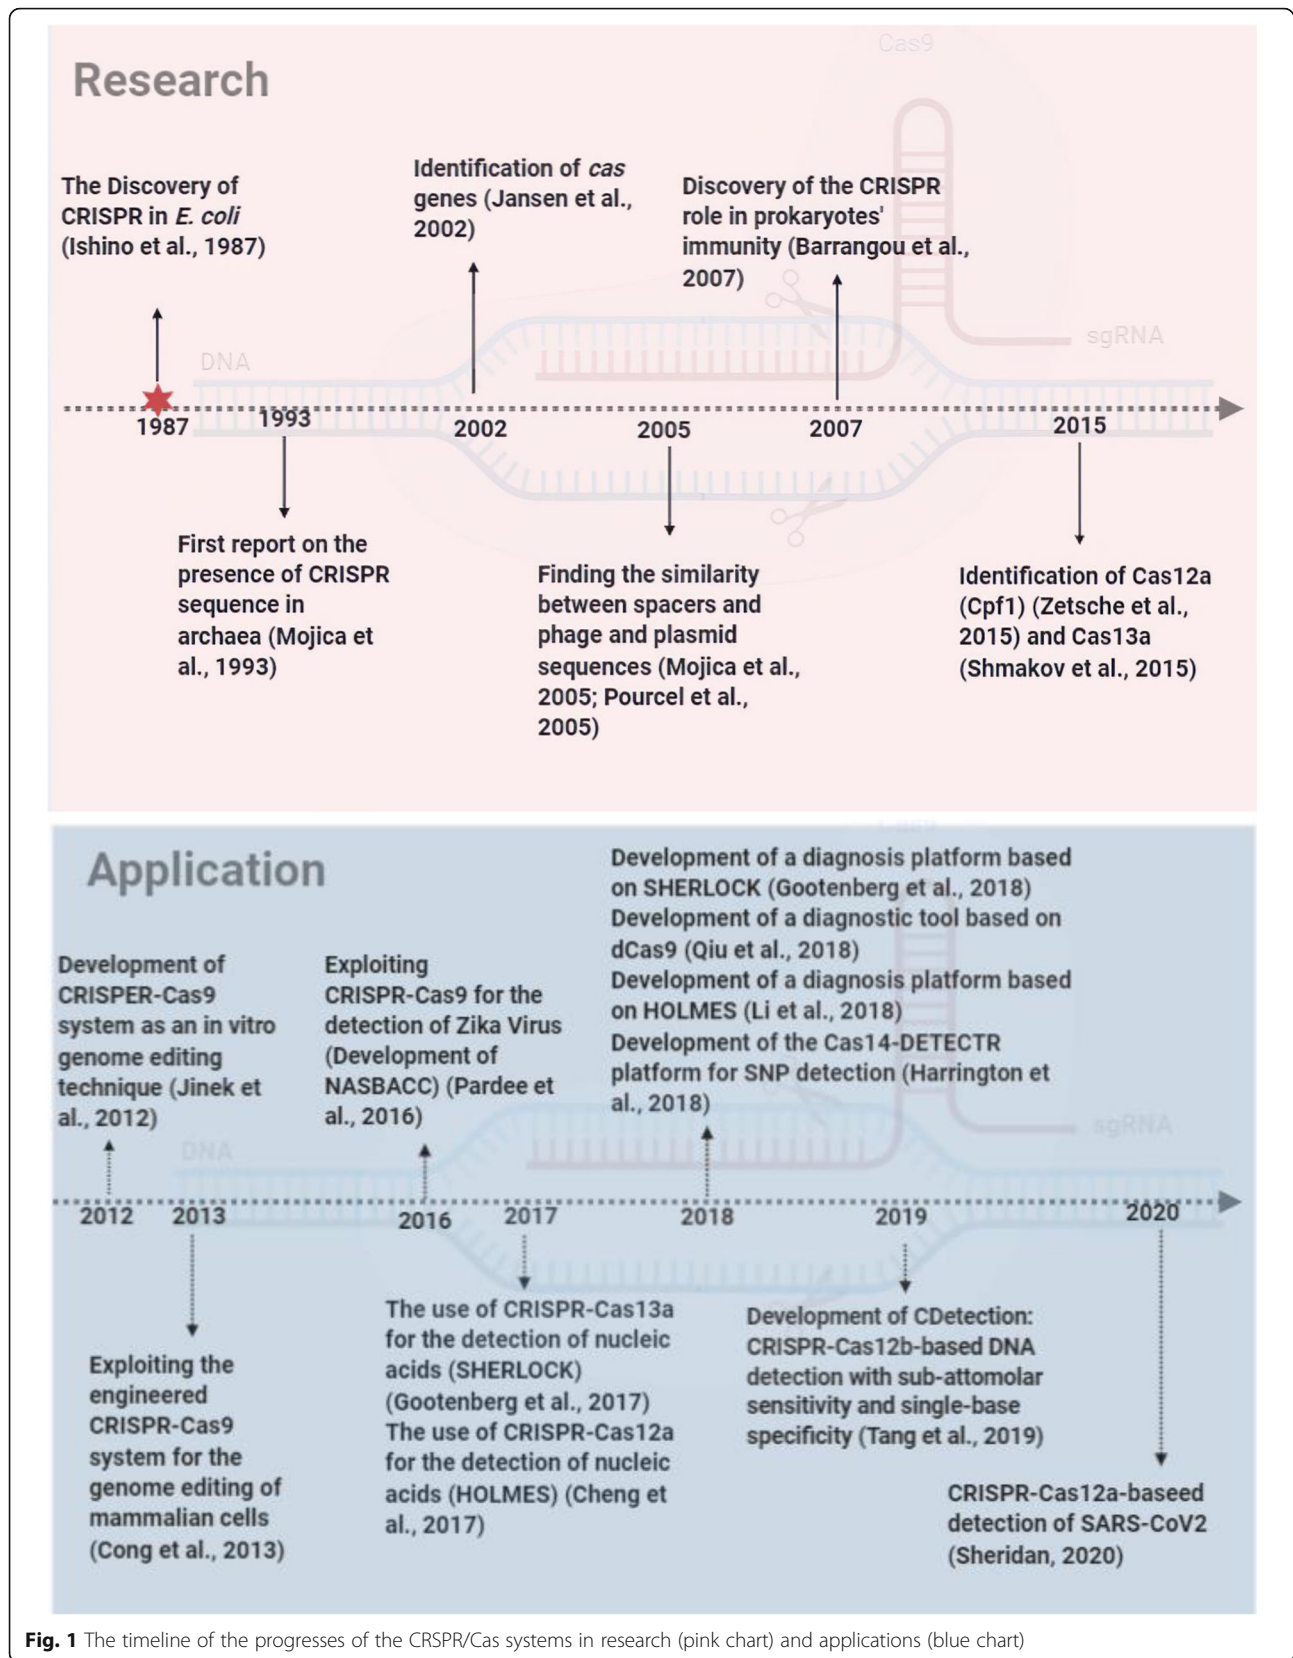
Research

Cas9

The Discovery of CRISPR in E. coli (Ishino et al., 1987)

Identification of cas genes (Jansen et al., 2002)

Discovery of the CRISPR role in prokaryotes' immunity (Barrangou et al., 2007)

sgRNA

DNA

1987 1993 2002 2005 2007 2015

First report on the presence of CRISPR sequence in archaea (Mojica et al., 1993)

Finding the similarity between spacers and phage and plasmid sequences (Mojica et al., 2005; Pourcel et al., 2005)

Identification of Cas12a (Cpf1) (Zetsche et al., 2015) and Cas13a (Shmakov et al., 2015)

Application

Development of a diagnosis platform based on SHERLOCK (Gootenberg et al., 2018)
Development of a diagnostic tool based on dCas9 (Qiu et al., 2018)
Development of a diagnosis platform based on HOLMES (Li et al., 2018)
Development of the Cas14-DETECTR platform for SNP detection (Harrington et al., 2018)

Development of CRISPER-Cas9 system as an in vitro genome editing technique (Jinek et al., 2012)

Exploiting CRISPR-Cas9 for the detection of Zika Virus (Development of NASBACC) (Pardee et al., 2016)

sgRNA

DNA

2012 2013 2016 2017 2018 2019 2020

Exploiting the engineered CRISPR-Cas9 system for the genome editing of mammalian cells (Cong et al., 2013)

The use of CRISPR-Cas13a for the detection of nucleic acids (SHERLOCK) (Gootenberg et al., 2017)
The use of CRISPR-Cas12a for the detection of nucleic acids (HOLMES) (Cheng et al., 2017)

Development of CDetection: CRISPR-Cas12b-based DNA detection with sub-attomolar sensitivity and single-base specificity (Tang et al., 2019)

CRISPR-Cas12a-baseed detection of SARS-CoV2 (Sheridan, 2020)

Fig. 1 The timeline of the progresses of the CRSPR/Cas systems in research (pink chart) and applications (blue chart)